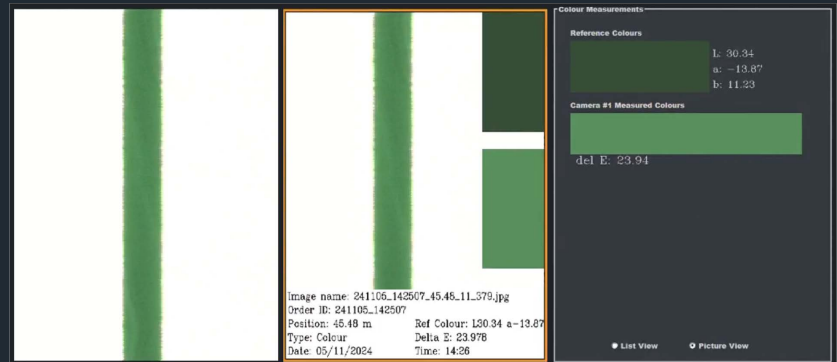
Image name: 241105_142507_45.48_11_379.jpg
Order ID: 241105_142507
Position: 45.48 m
Ref Colour: L30.34 a-13.87
Type: Colour
Delta E: 23.978
Date: 05/11/2024
Time: 14:26

Colour Measurements

Reference Colours

L: 30.34
a: −13.87
b: 11.23

Camera #1 Measured Colours

del E: 23.94

List View
Picture View